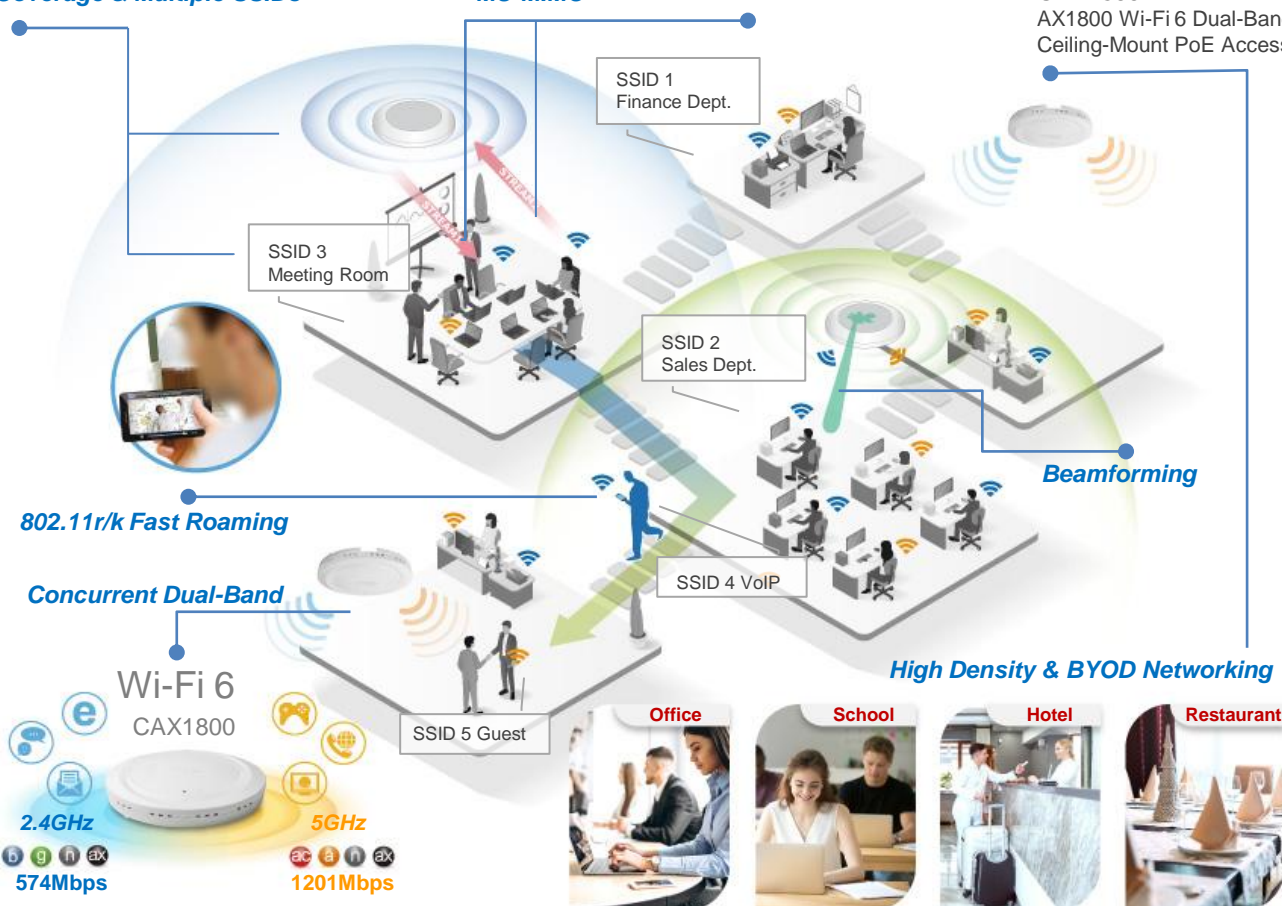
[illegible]

AX1800 Wi-Fi 6 Dual-Ban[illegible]
Ceiling-Mount PoE Access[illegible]

SSID 1
Finance Dept.

STREAM

STREAM

SSID 3
Meeting Room

SSID 2
Sales Dept.

Beamforming

802.11r/k Fast Roaming

Concurrent Dual-Band

SSID 4 VoIP

High Density & BYOD Networking

Wi-Fi 6
CAX1800

SSID 5 Guest

Office

School

Hotel

Restaurant

2.4GHz

5GHz

b g n ax

ac a n ax

574Mbps

1201Mbps